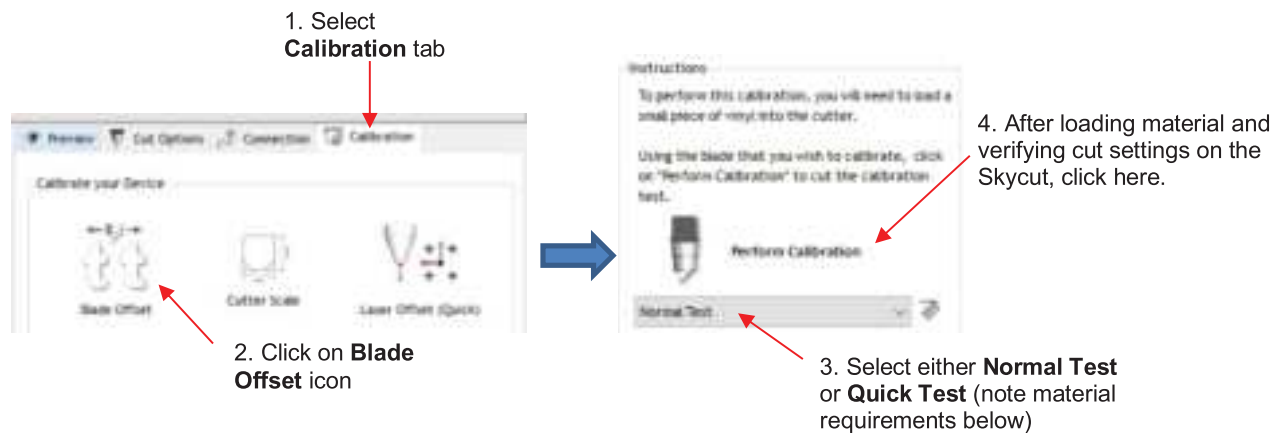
1. Select **Calibration** tab

Preview | Cut Options | Connection | Calibration

Calibrate your Device

Blade Offset

Cutter Scale

Laser Offset (Quick)

2. Click on **Blade Offset** icon

Instructions

To perform this calibration, you will need to load a small piece of vinyl into the cutter.

Using the blade that you wish to calibrate, click on "Perform Calibration" to cut the calibration test.

Perform Calibration

Normal Test

4. After loading material and verifying cut settings on the Skycut, click here.

3. Select either **Normal Test** or **Quick Test** (note material requirements below)